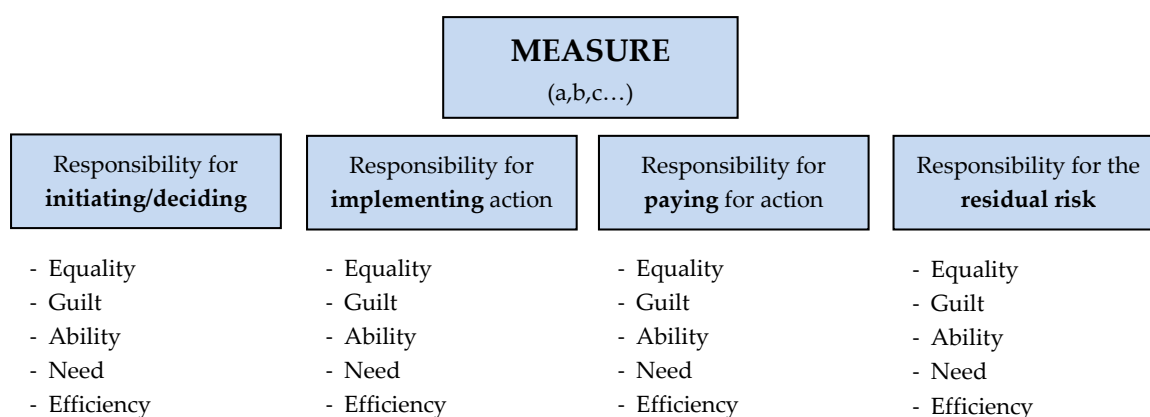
**MEASURE**
(a,b,c…)

Responsibility for **initiating/deciding**

- Equality
- Guilt
- Ability
- Need
- Efficiency

Responsibility for **implementing** action

- Equality
- Guilt
- Ability
- Need
- Efficiency

Responsibility for **paying** for action

- Equality
- Guilt
- Ability
- Need
- Efficiency

Responsibility for the **residual risk**

- Equality
- Guilt
- Ability
- Need
- Efficiency